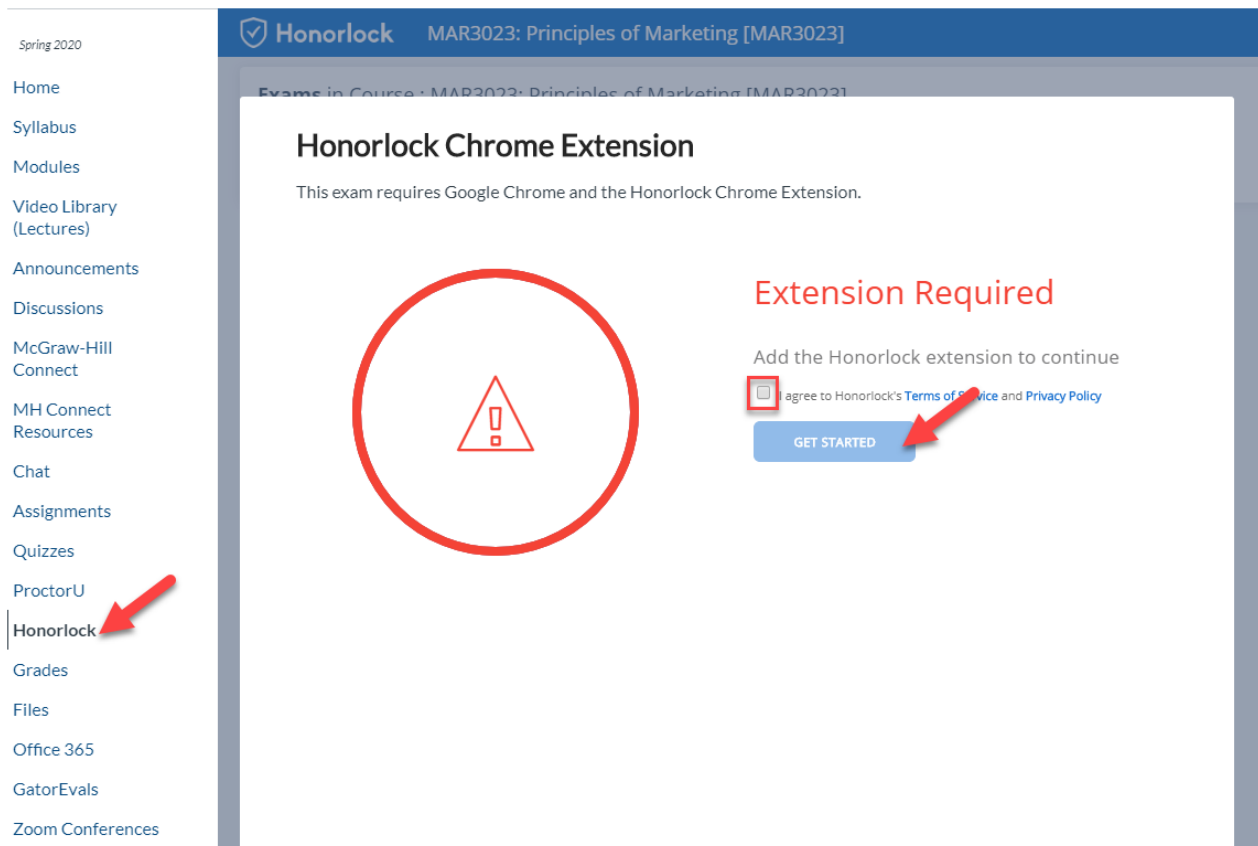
Spring 2020

Home
Syllabus
Modules
Video Library (Lectures)
Announcements
Discussions
McGraw-Hill Connect
MH Connect Resources
Chat
Assignments
Quizzes
ProctorU
Honorlock
Grades
Files
Office 365
GatorEvals
Zoom Conferences

Honorlock MAR3023: Principles of Marketing [MAR3023]

Exams in Course : MAR3023: Principles of Marketing [MAR3023]

Honorlock Chrome Extension

This exam requires Google Chrome and the Honorlock Chrome Extension.

Extension Required

Add the Honorlock extension to continue

I agree to Honorlock's Terms of S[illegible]ice and Privacy Policy

GET STARTED